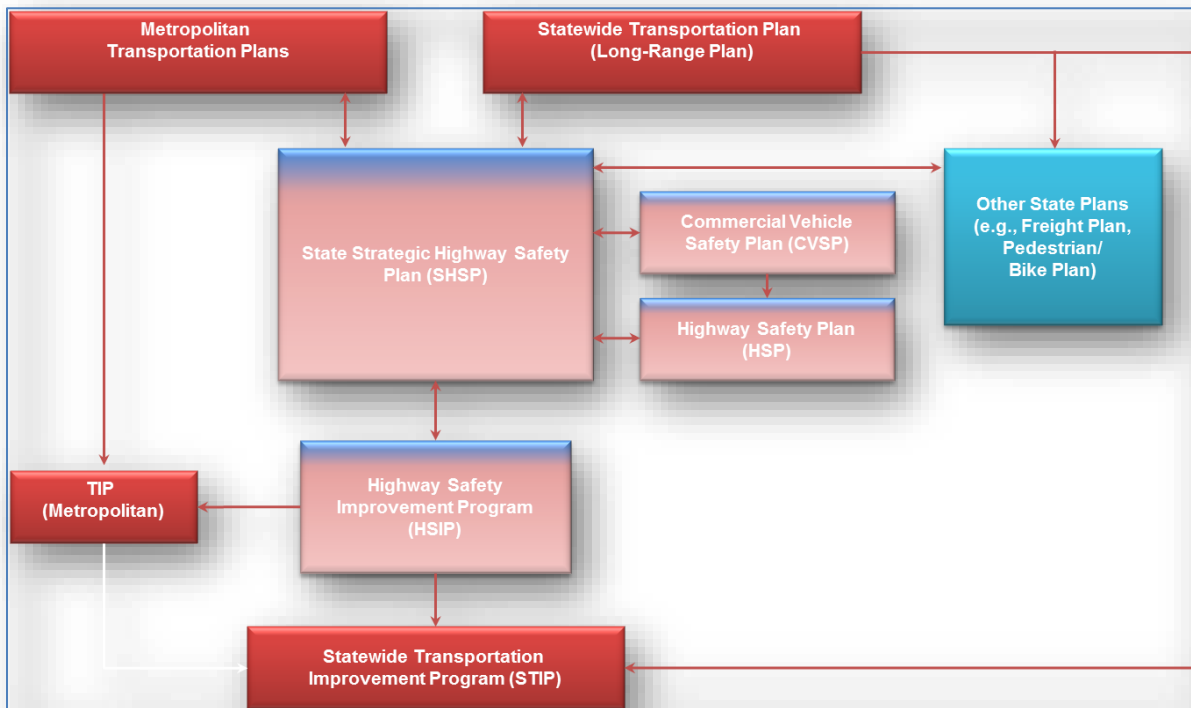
Metropolitan Transportation Plans

Statewide Transportation Plan (Long-Range Plan)

State Strategic Highway Safety Plan (SHSP)

Commercial Vehicle Safety Plan (CVSP)

Highway Safety Plan (HSP)

Other State Plans (e.g., Freight Plan, Pedestrian/ Bike Plan)

TIP (Metropolitan)

Highway Safety Improvement Program (HSIP)

Statewide Transportation Improvement Program (STIP)